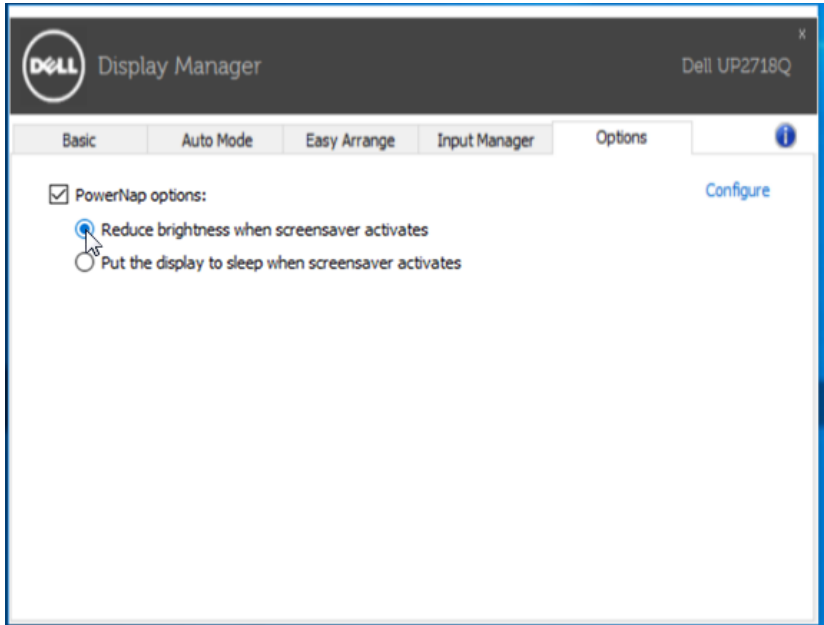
DELL Display Manager

Dell UP2718Q

x

Basic | Auto Mode | Easy Arrange | Input Manager | Options

PowerNap options:

Configure

Reduce brightness when screensaver activates

Put the display to sleep when screensaver activates